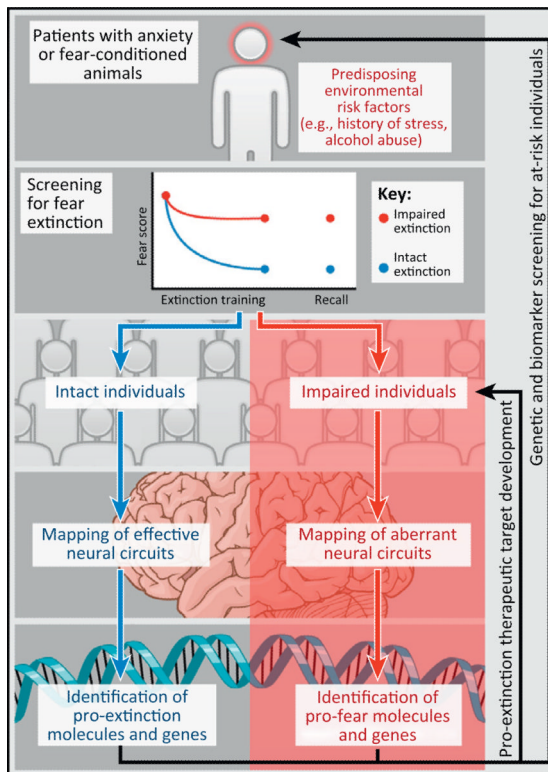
Patients with anxiety or fear-conditioned animals

Predisposing environmental risk factors (e.g., history of stress, alcohol abuse)

Screening for fear extinction

Fear score

Extinction training

Recall

Key:

Impaired extinction

Intact extinction

Intact individuals

Impaired individuals

Mapping of effective neural circuits

Mapping of aberrant neural circuits

Identification of pro-extinction molecules and genes

Identification of pro-fear molecules and genes

Genetic and biomarker screening for at-risk individuals

Pro-extinction therapeutic target development